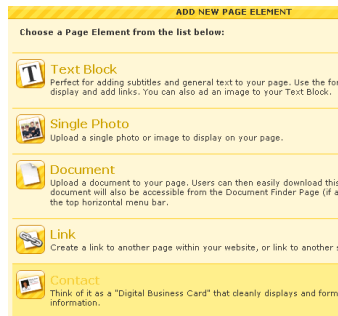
ADD NEW PAGE ELEMENT

Choose a Page Element from the list below:

Text Block
Perfect for adding subtitles and general text to your page. Use the for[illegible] display and add links. You can also ad an image to your Text Block.

Single Photo
Upload a single photo or image to display on your page.

Document
Upload a document to your page. Users can then easily download this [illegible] document will also be accessible from the Document Finder Page (if a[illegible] the top horizontal menu bar.

Link
Create a link to another page within your website, or link to another s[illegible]

Contact
Think of it as a "Digital Business Card" that cleanly displays and form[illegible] information.